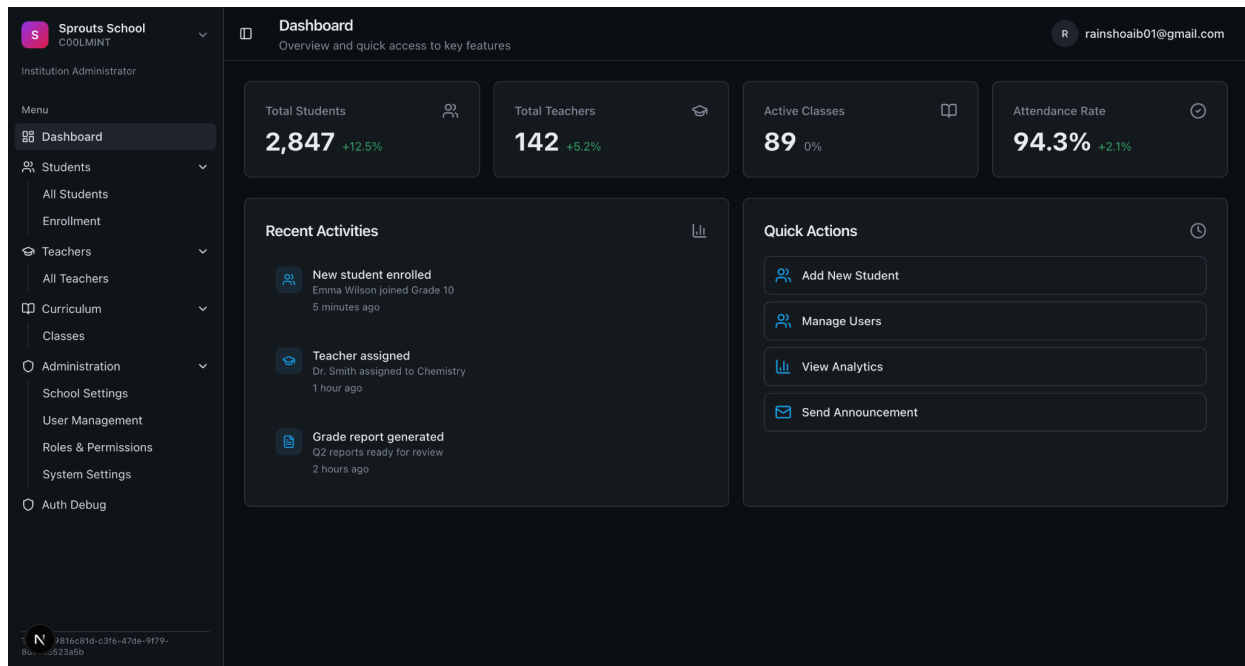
S Sprouts School
COOLMINT

Institution Administrator

Menu

Dashboard

Students

All Students

Enrollment

Teachers

All Teachers

Curriculum

Classes

Administration

School Settings

User Management

Roles & Permissions

System Settings

Auth Debug

N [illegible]9816c81d-c3f6-47de-9f79-8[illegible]0523a5b

Dashboard
Overview and quick access to key features

R rainshoaib01@gmail.com

Total Students
2,847 +12.5%

Total Teachers
142 +5.2%

Active Classes
89 0%

Attendance Rate
94.3% +2.1%

Recent Activities

New student enrolled
Emma Wilson joined Grade 10
5 minutes ago

Teacher assigned
Dr. Smith assigned to Chemistry
1 hour ago

Grade report generated
Q2 reports ready for review
2 hours ago

Quick Actions

Add New Student

Manage Users

View Analytics

Send Announcement